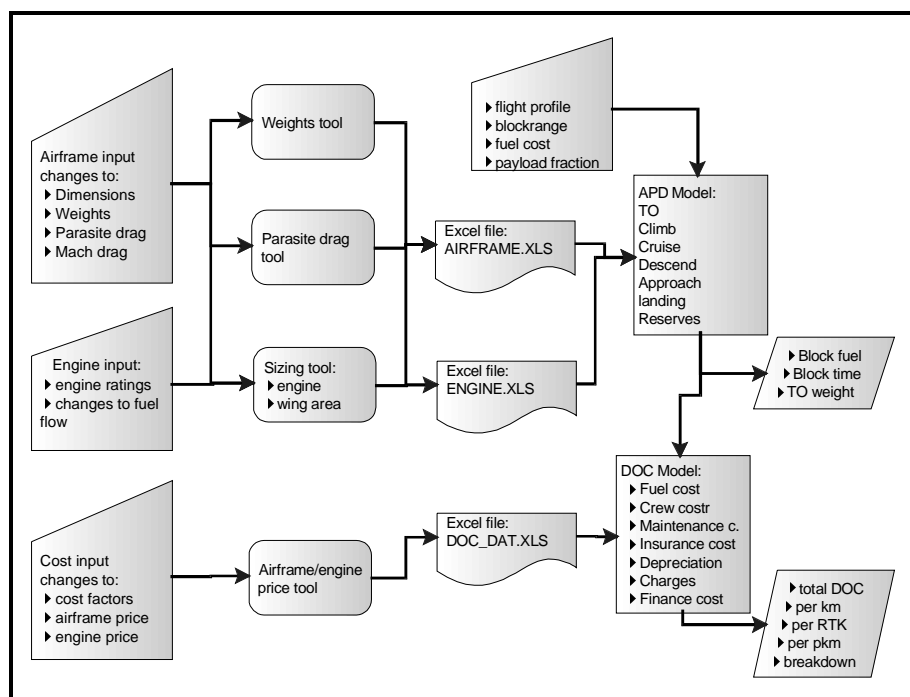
Airframe input changes to:
▸ Dimensions
▸ Weights
▸ Parasite drag
▸ Mach drag

Weights tool

Parasite drag tool

Excel file: AIRFRAME.XLS

▸ flight profile
▸ blockrange
▸ fuel cost
▸ payload fraction

APD Model:
TO
Climb
Cruise
Descend
Approach
landing
Reserves

Engine input:
▸ engine ratings
▸ changes to fuel flow

Sizing tool:
▸ engine
▸ wing area

Excel file: ENGINE.XLS

▸ Block fuel
▸ Block time
▸ TO weight

Cost input changes to:
▸ cost factors
▸ airframe price
▸ engine price

Airframe/engine price tool

Excel file: DOC_DAT.XLS

DOC Model:
▸ Fuel cost
▸ Crew costr
▸ Maintenance c.
▸ Insurance cost
▸ Depreciation
▸ Charges
▸ Finance cost

▸ total DOC
▸ per km
▸ per RTK
▸ per pkm
▸ breakdown